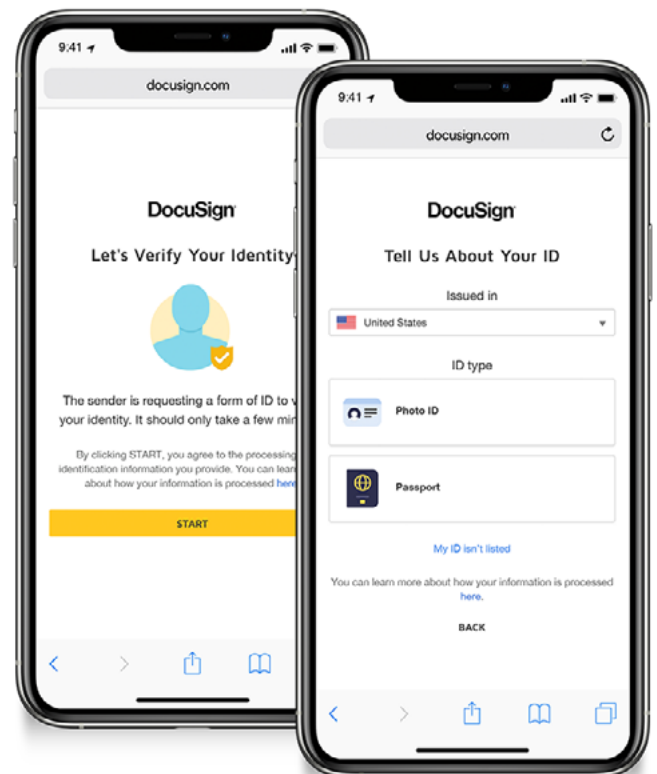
9:41

docusign.com

DocuSign

Let's Verify Your Identity

The sender is requesting a form of ID to v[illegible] your identity. It should only take a few min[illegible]

By clicking START, you agree to the processing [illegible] identification information you provide. You can lear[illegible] about how your information is processed here

START

9:41

docusign.com

DocuSign

Tell Us About Your ID

Issued in

United States

ID type

Photo ID

Passport

My ID isn't listed

You can learn more about how your information is processed here.

BACK